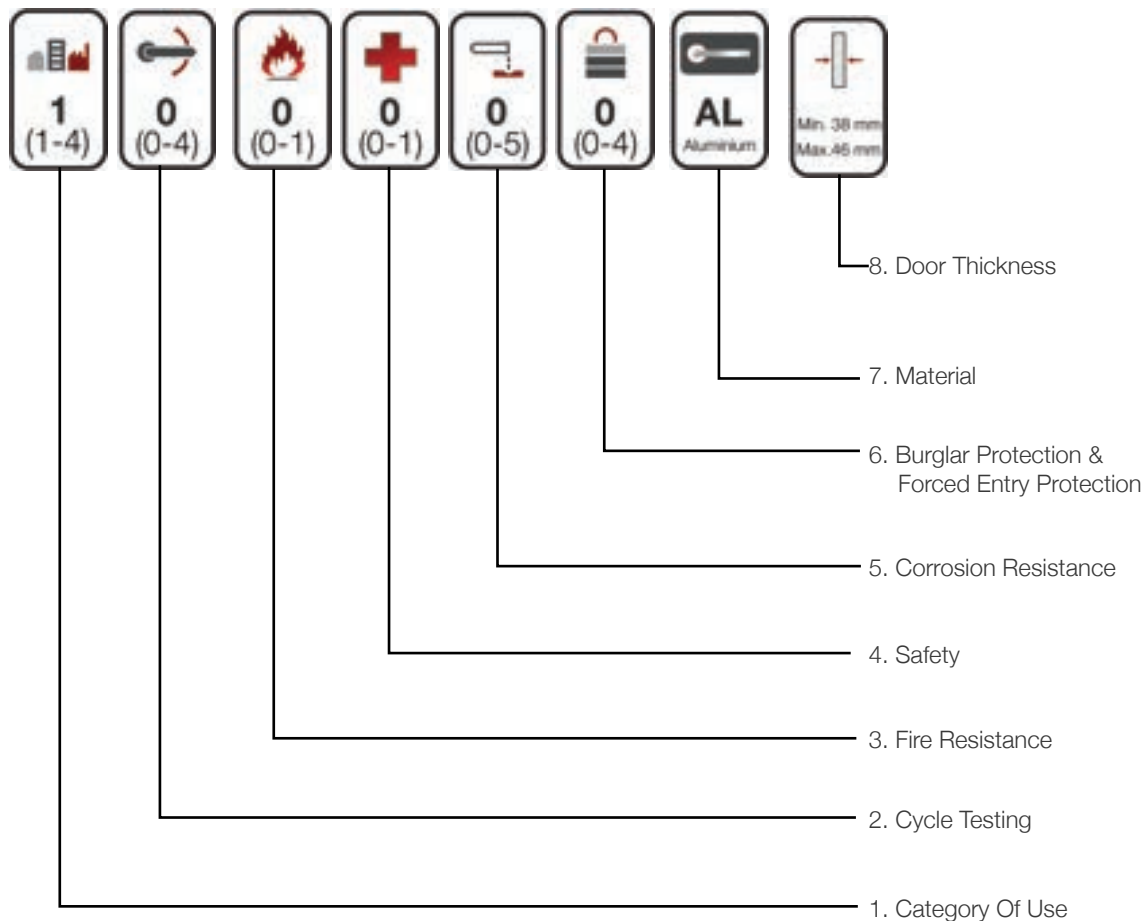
1
(1-4)

0
(0-4)

0
(0-1)

0
(0-1)

0
(0-5)

0
(0-4)

AL
Aluminium

Min. 38 mm
Max.46 mm

8. Door Thickness

7. Material

6. Burglar Protection & Forced Entry Protection

5. Corrosion Resistance

4. Safety

3. Fire Resistance

2. Cycle Testing

1. Category Of Use